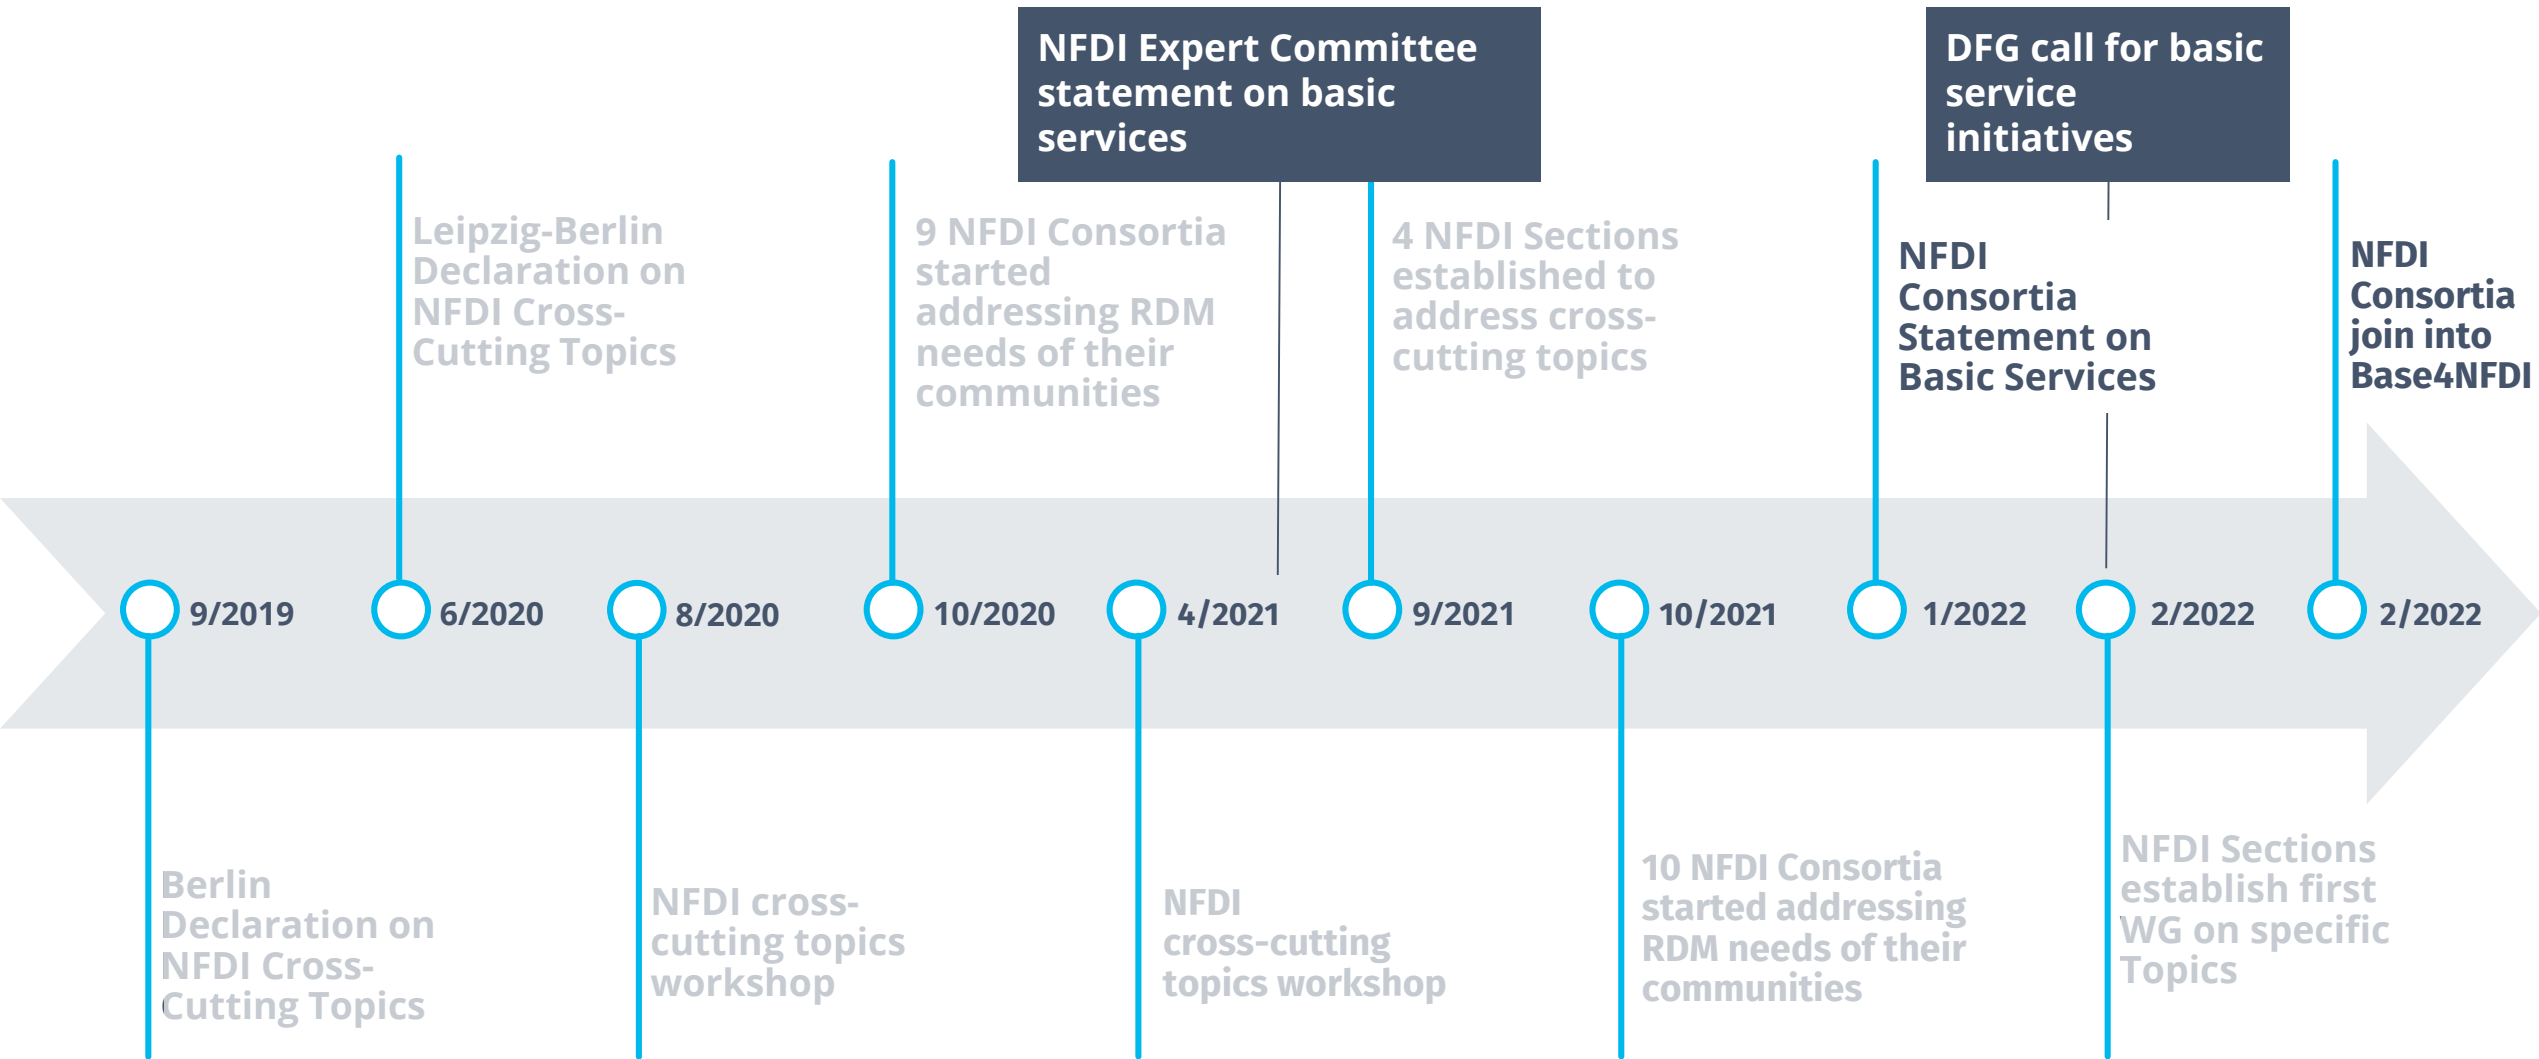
NFDI Expert Committee statement on basic services

DFG call for basic service initiatives

Leipzig-Berlin Declaration on NFDI Cross-Cutting Topics

9 NFDI Consortia started addressing RDM needs of their communities

4 NFDI Sections established to address cross-cutting topics

NFDI Consortia Statement on Basic Services

NFDI Consortia join into Base4NFDI

9/2019

6/2020

8/2020

10/2020

4/2021

9/2021

10/2021

1/2022

2/2022

2/2022

Berlin Declaration on NFDI Cross-Cutting Topics

NFDI cross-cutting topics workshop

NFDI cross-cutting topics workshop

10 NFDI Consortia started addressing RDM needs of their communities

NFDI Sections establish first WG on specific Topics